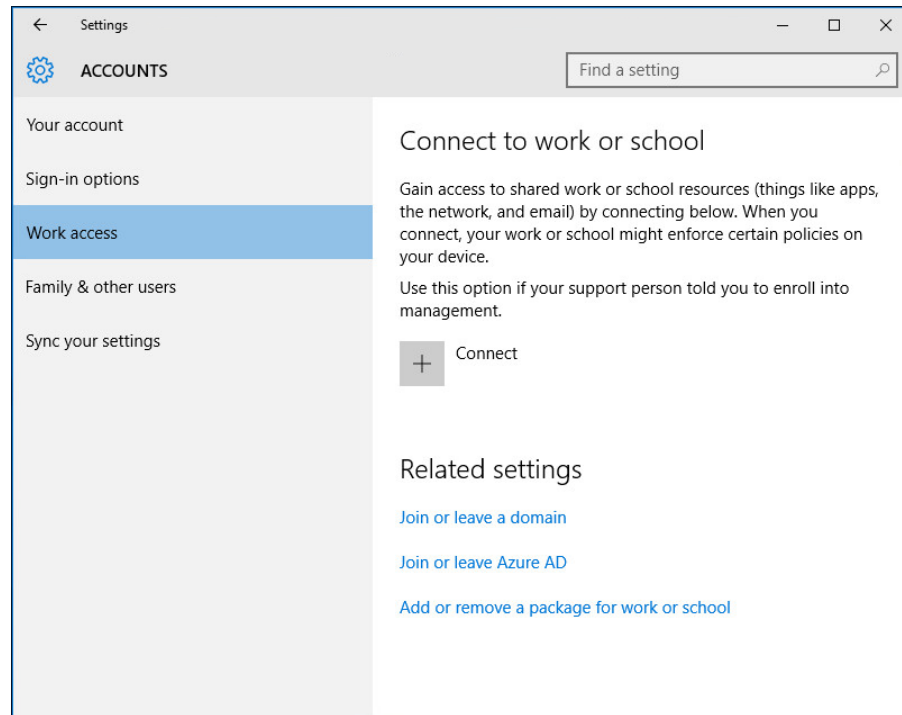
Settings

ACCOUNTS

Find a setting

Your account

Sign-in options

Work access

Family & other users

Sync your settings

Connect to work or school

Gain access to shared work or school resources (things like apps, the network, and email) by connecting below. When you connect, your work or school might enforce certain policies on your device.

Use this option if your support person told you to enroll into management.

Connect

Related settings

Join or leave a domain

Join or leave Azure AD

Add or remove a package for work or school